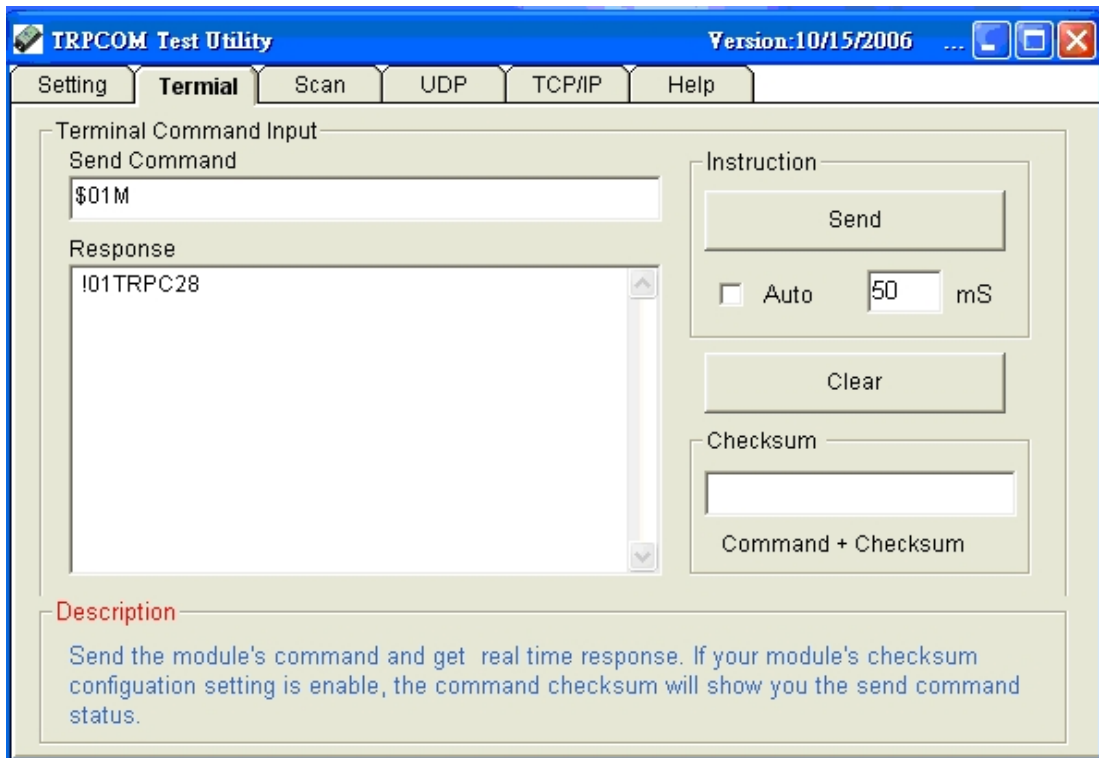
TRPCOM Test Utility

Version:10/15/2006 ...

Setting | Termial | Scan | UDP | TCP/IP | Help

Terminal Command Input

Send Command

$01M

Response

!01TRPC28

Instruction

Send

Auto 50 mS

Clear

Checksum

Command + Checksum

Description

Send the module's command and get real time response. If your module's checksum configuation setting is enable, the command checksum will show you the send command status.